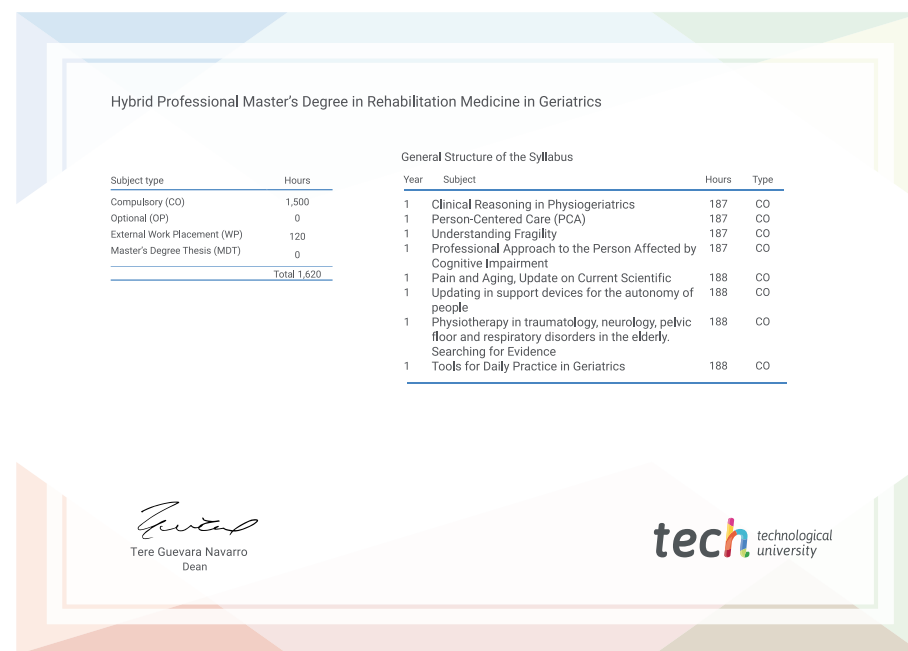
Hybrid Professional Master's Degree in Rehabilitation Medicine in Geriatrics

| Subject type | Hours |
|---|---|
| Compulsory (CO) | 1,500 |
| Optional (OP) | 0 |
| External Work Placement (WP) | 120 |
| Master's Degree Thesis (MDT) | 0 |
| | Total 1,620 |

General Structure of the Syllabus

| Year | Subject | Hours | Type |
|---|---|---|---|
| 1 | Clinical Reasoning in Physiogeriatrics | 187 | CO |
| 1 | Person-Centered Care (PCA) | 187 | CO |
| 1 | Understanding Fragility | 187 | CO |
| 1 | Professional Approach to the Person Affected by Cognitive Impairment | 187 | CO |
| 1 | Pain and Aging, Update on Current Scientific | 188 | CO |
| 1 | Updating in support devices for the autonomy of people | 188 | CO |
| 1 | Physiotherapy in traumatology, neurology, pelvic floor and respiratory disorders in the elderly. Searching for Evidence | 188 | CO |
| 1 | Tools for Daily Practice in Geriatrics | 188 | CO |

Tere Guevara Navarro
Dean

tech technological university